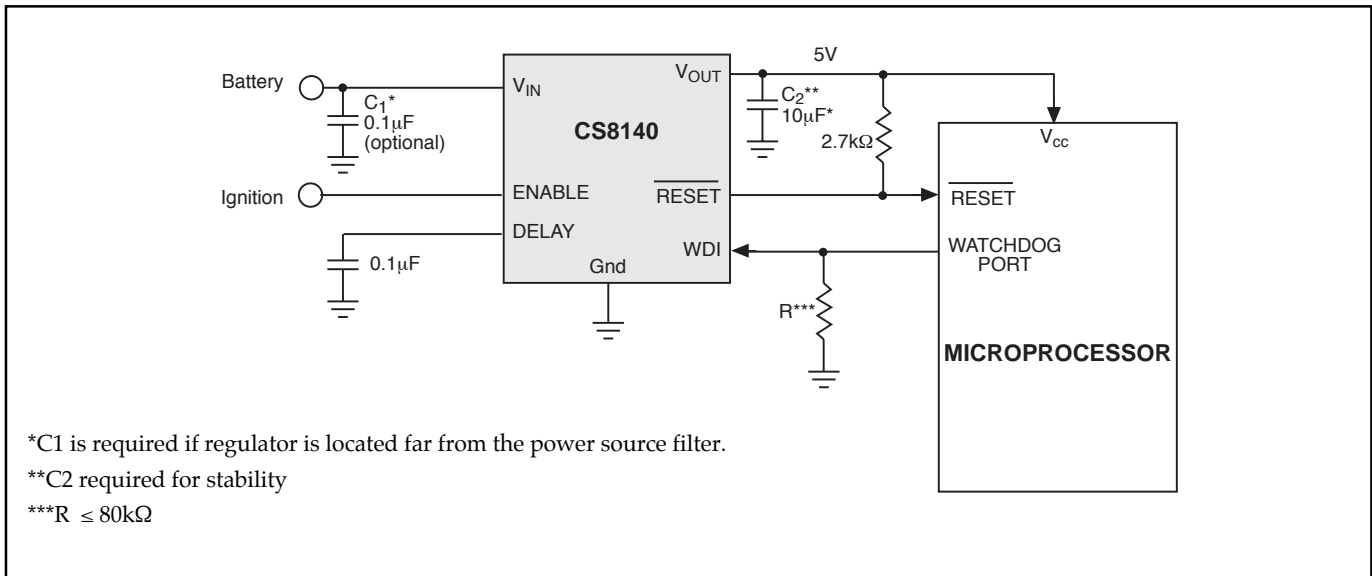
Battery

$C_1$*
0.1μF
(optional)

$V_{IN}$

$V_{OUT}$

5V

$C_2$**
10μF*

2.7kΩ

$V_{cc}$

CS8140

Ignition

ENABLE

$\overline{RESET}$

$\overline{RESET}$

DELAY

0.1μF

WDI

Gnd

WATCHDOG PORT

R***

MICROPROCESSOR

*C1 is required if regulator is located far from the power source filter.

**C2 required for stability

***R $\leq$ 80kΩ